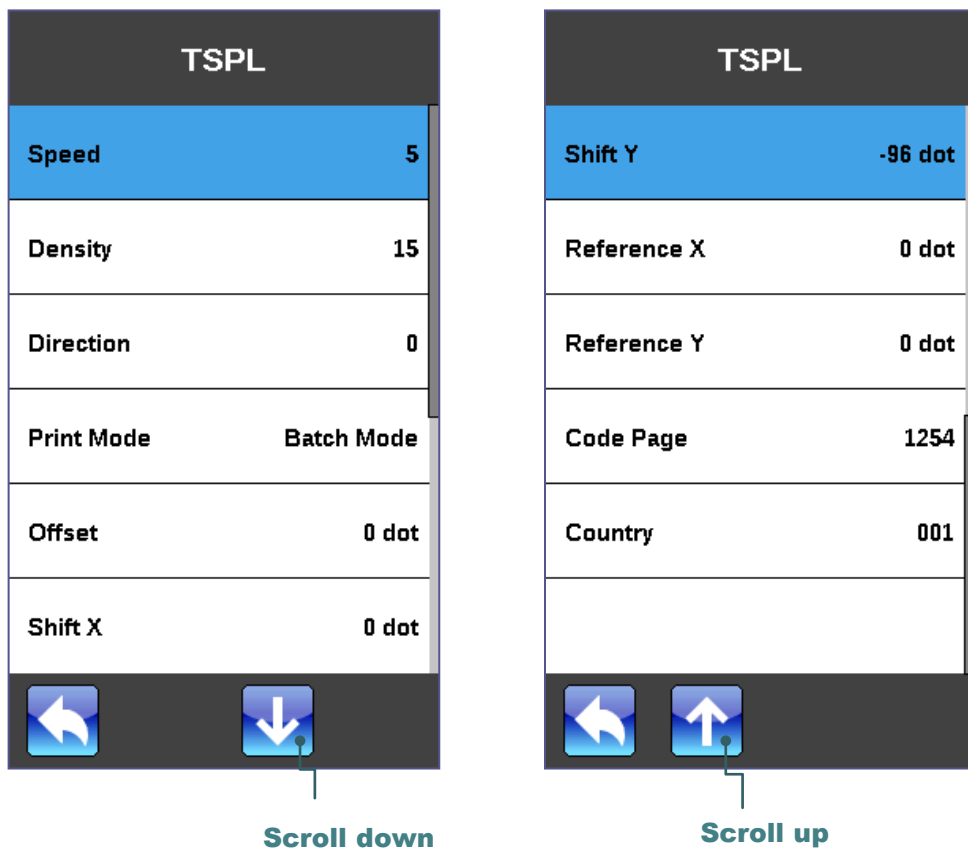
TSPL

| | |
|---|---|
| Speed | 5 |
| Density | 15 |
| Direction | 0 |
| Print Mode | Batch Mode |
| Offset | 0 dot |
| Shift X | 0 dot |

Scroll down

TSPL

| | |
|---|---|
| Shift Y | -96 dot |
| Reference X | 0 dot |
| Reference Y | 0 dot |
| Code Page | 1254 |
| Country | 001 |

Scroll up